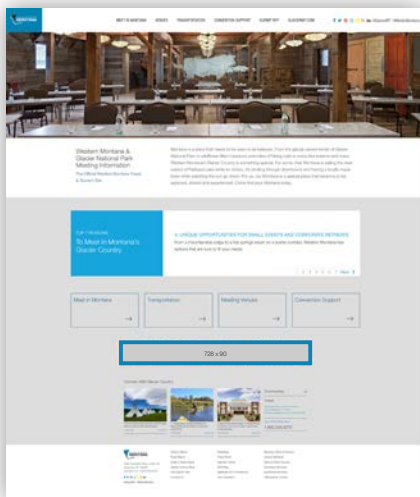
MEET IN MONTANA  VENUES  TRANSPORTATION  CONVENTION SUPPORT  SUBMIT RFP  GLACIERMT.COM

Western Montana & Glacier National Park Meeting Information

The Official Western Montana Travel & Tourism Site

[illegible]

TOP 7 REASONS
To Meet In Montana's Glacier Country

8. UNIQUE OPPORTUNITIES FOR SMALL EVENTS AND CORPORATE RETREATS

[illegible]

Next

Meet in Montana

Transportation

Meeting Venues

Convention Support

728 x 90

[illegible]